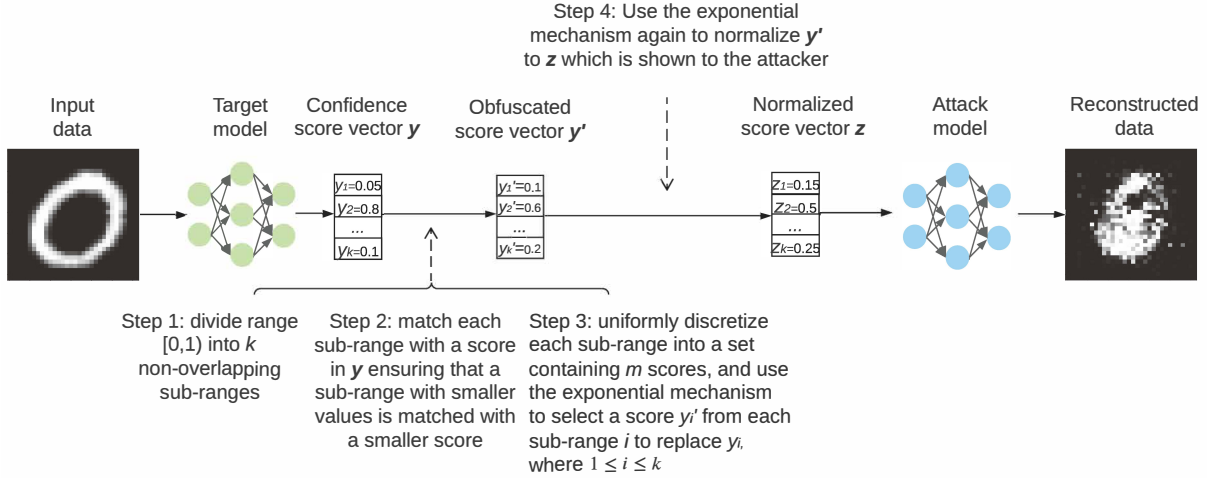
Step 4: Use the exponential mechanism again to normalize $\boldsymbol{y'}$ to $\boldsymbol{z}$ which is shown to the attacker

Input data

Target model

Confidence score vector $\boldsymbol{y}$

$y_1$=0.05
$y_2$=0.8
...
$y_k$=0.1

Obfuscated score vector $\boldsymbol{y'}$

$y_1'$=0.1
$y_2'$=0.6
...
$y_k'$=0.2

Normalized score vector $\boldsymbol{z}$

$z_1$=0.15
$z_2$=0.5
...
$z_k$=0.25

Attack model

Reconstructed data

Step 1: divide range [0,1) into $\boldsymbol{k}$ non-overlapping sub-ranges

Step 2: match each sub-range with a score in $\boldsymbol{y}$ ensuring that a sub-range with smaller values is matched with a smaller score

Step 3: uniformly discretize each sub-range into a set containing $m$ scores, and use the exponential mechanism to select a score $y_i'$ from each sub-range $\boldsymbol{i}$ to replace $y_i$, where $1 \leq i \leq k$